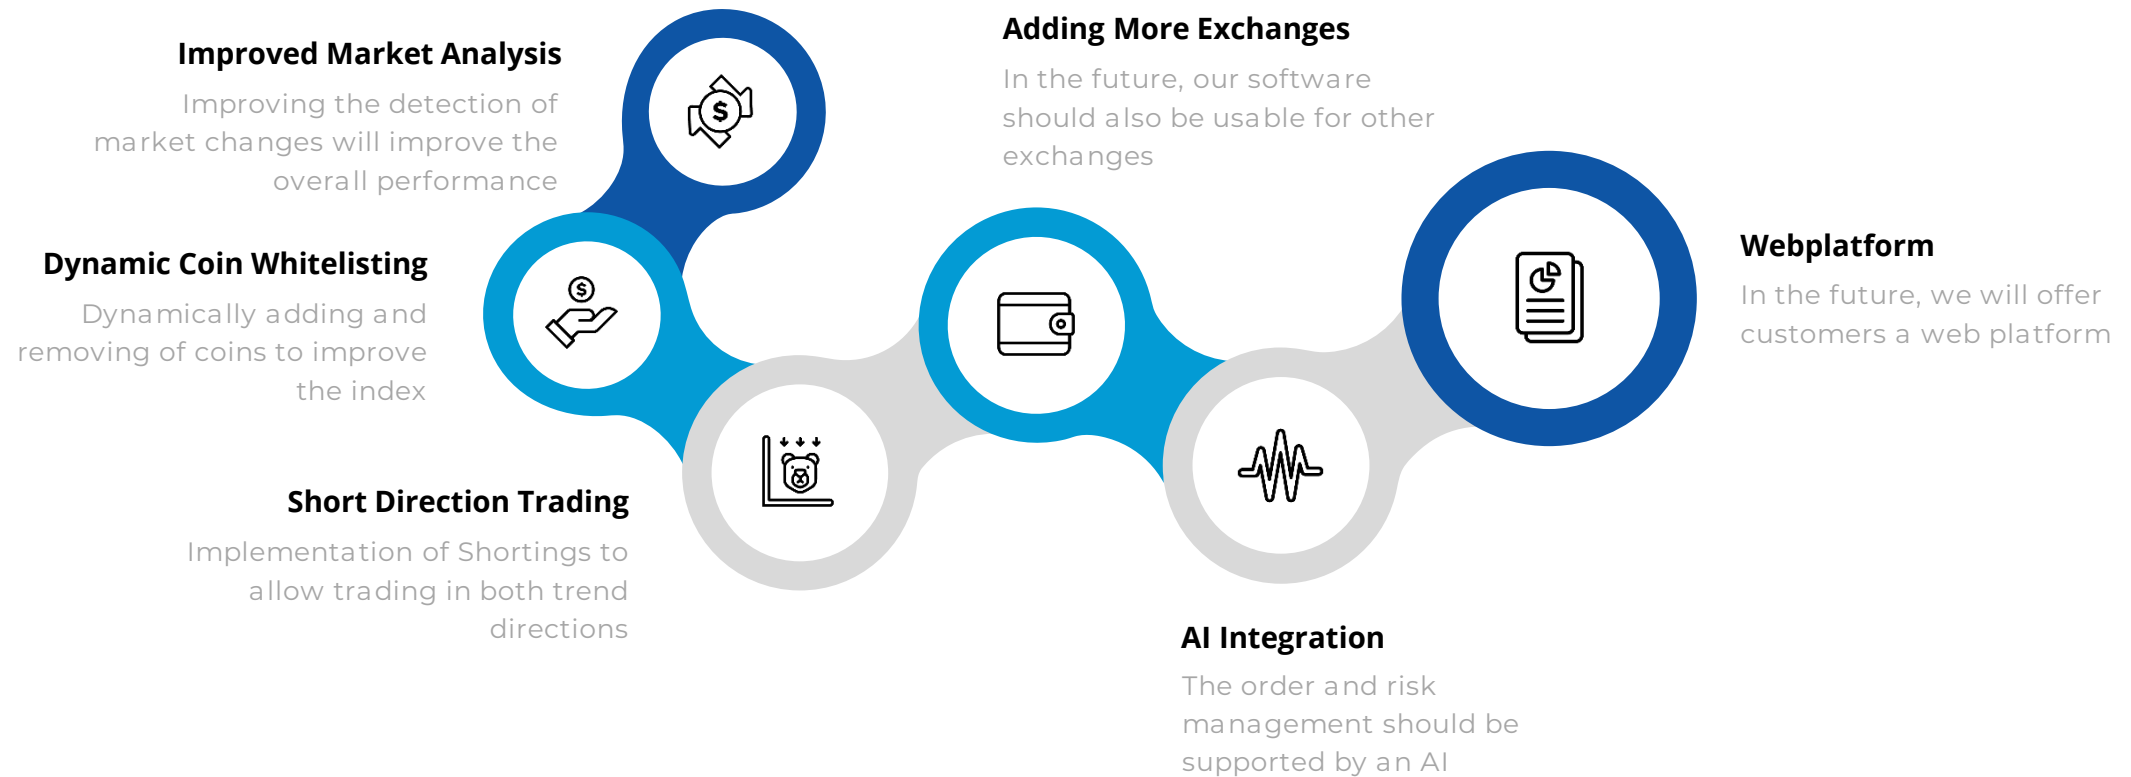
Improved Market Analysis

Improving the detection of market changes will improve the overall performance

Adding More Exchanges

In the future, our software should also be usable for other exchanges

Dynamic Coin Whitelisting

Dynamically adding and removing of coins to improve the index

Webplatform

In the future, we will offer customers a web platform

Short Direction Trading

Implementation of Shortings to allow trading in both trend directions

AI Integration

The order and risk management should be supported by an AI